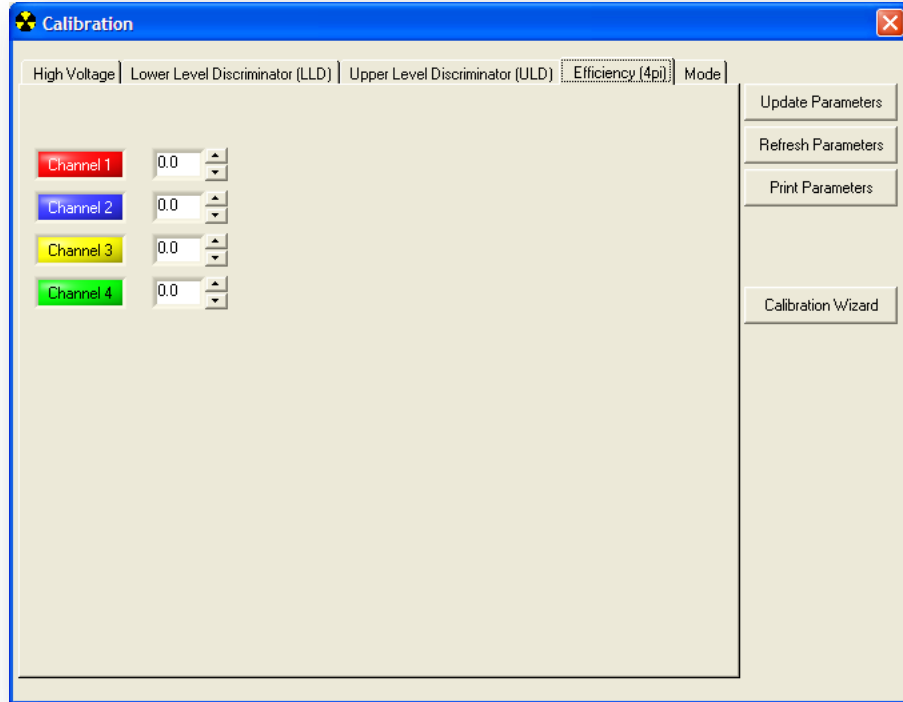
Calibration

High Voltage | Lower Level Discriminator (LLD) | Upper Level Discriminator (ULD) | Efficiency (4pi) | Mode

Channel 1 0.0
Channel 2 0.0
Channel 3 0.0
Channel 4 0.0

Update Parameters
Refresh Parameters
Print Parameters
Calibration Wizard